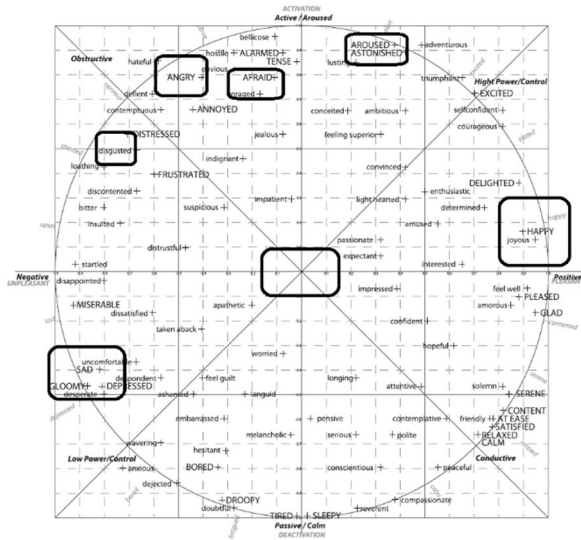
ACTIVATION
Active / Aroused

Obstructive
bellicose
hostile ALARMED
hateful envious TENSE
ANGRY
AFRAID
enraged
defiant
contemptuous ANNOYED
AROUSED
ASTONISHED
lusting
adventurous
triumphant
High Power/Control
EXCITED
conceited ambitious
selfconfident
courageous
jealous
feeling superior
DISTRESSED
disgusted
loathing
indignant
convinced
FRUSTRATED
discontented
enthusiastic
DELIGHTED
bitter
suspicious
impatient
light hearted
determined
insulted
amused
HAPPY
joyous
distrustful
passionate
expectant
startled
interested

Negative
UNPLEASANT
disappointed
impressed
Positive
feel well
PLEASED
amorous
MISERABLE
GLAD
dissatisfied
apathetic
confident
taken aback
hopeful
worried
uncomfortable
SAD
despondent
feel guilt
longing
attentive
solemn
GLOOMY
DEPRESSED
desperate
ashamed
languid
SERENE
CONTENT
embarrassed
melancholic
pensive
contemplative
friendly
AT EASE
serious
polite
SATISFIED
RELAXED
wavering
CALM
hesitant
Low Power/Control
anxious
BORED
conscientious
peaceful
Conductive
dejected
DROOPY
doubtful
compassionate
reverent
TIRED
SLEEPY
Passive / Calm
DEACTIVATION